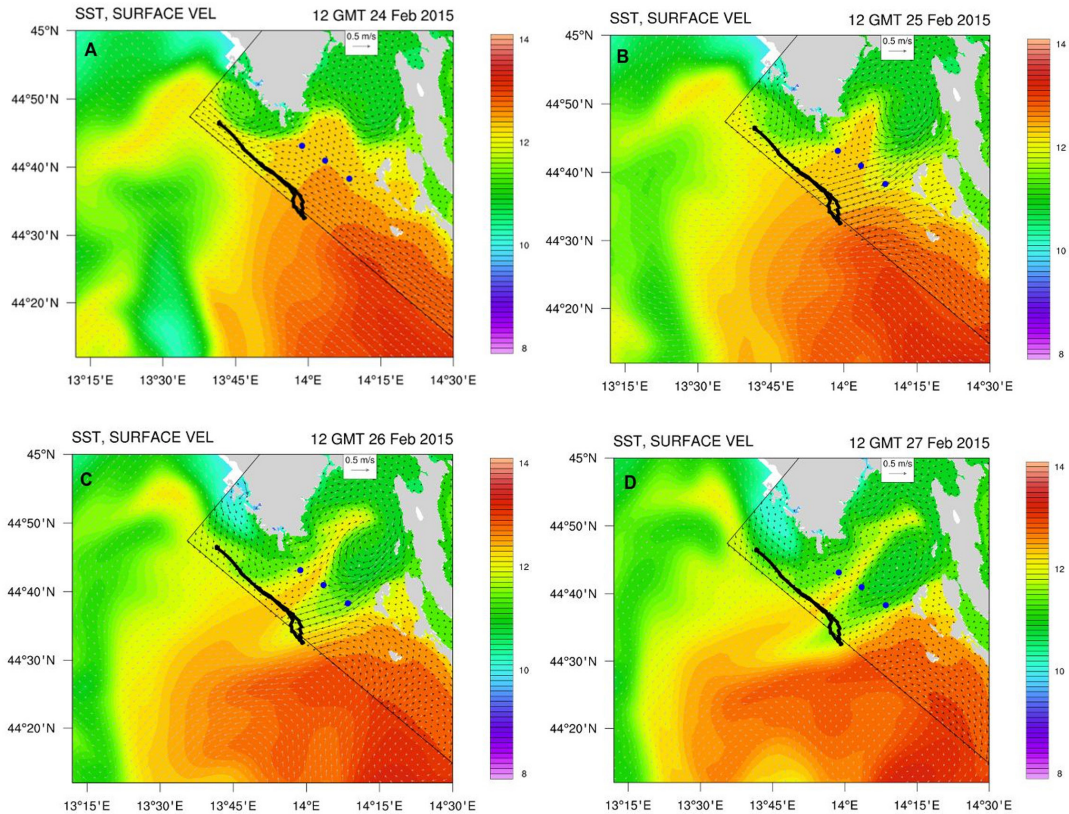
SST, SURFACE VEL
12 GMT 24 Feb 2015
A
0.5 m/s
45°N
44°50'N
44°40'N
44°30'N
44°20'N
13°15'E 13°30'E 13°45'E 14°E 14°15'E 14°30'E
14
12
10
8

SST, SURFACE VEL
12 GMT 25 Feb 2015
B
0.5 m/s
45°N
44°50'N
44°40'N
44°30'N
44°20'N
13°15'E 13°30'E 13°45'E 14°E 14°15'E 14°30'E
14
12
10
8

SST, SURFACE VEL
12 GMT 26 Feb 2015
C
0.5 m/s
45°N
44°50'N
44°40'N
44°30'N
44°20'N
13°15'E 13°30'E 13°45'E 14°E 14°15'E 14°30'E
14
12
10
8

SST, SURFACE VEL
12 GMT 27 Feb 2015
D
0.5 m/s
45°N
44°50'N
44°40'N
44°30'N
44°20'N
13°15'E 13°30'E 13°45'E 14°E 14°15'E 14°30'E
14
12
10
8